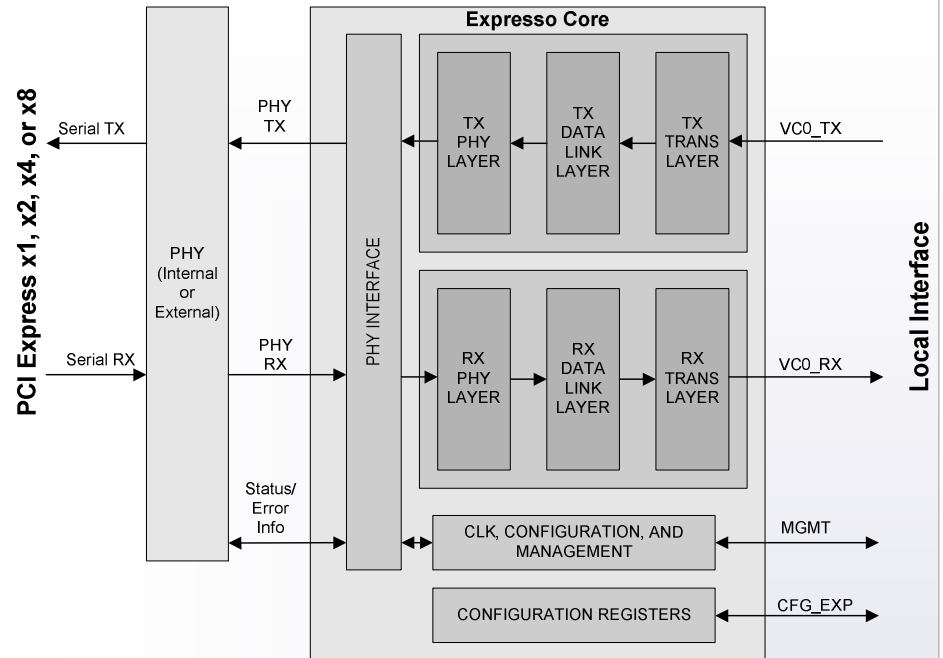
PCI Express x1, x2, x4, or x8

Serial TX

Serial RX

PHY (Internal or External)

PHY TX

PHY RX

Status/ Error Info

Expresso Core

PHY INTERFACE

TX PHY LAYER

TX DATA LINK LAYER

TX TRANS LAYER

RX PHY LAYER

RX DATA LINK LAYER

RX TRANS LAYER

CLK, CONFIGURATION, AND MANAGEMENT

CONFIGURATION REGISTERS

VC0_TX

VC0_RX

MGMT

CFG_EXP

Local Interface